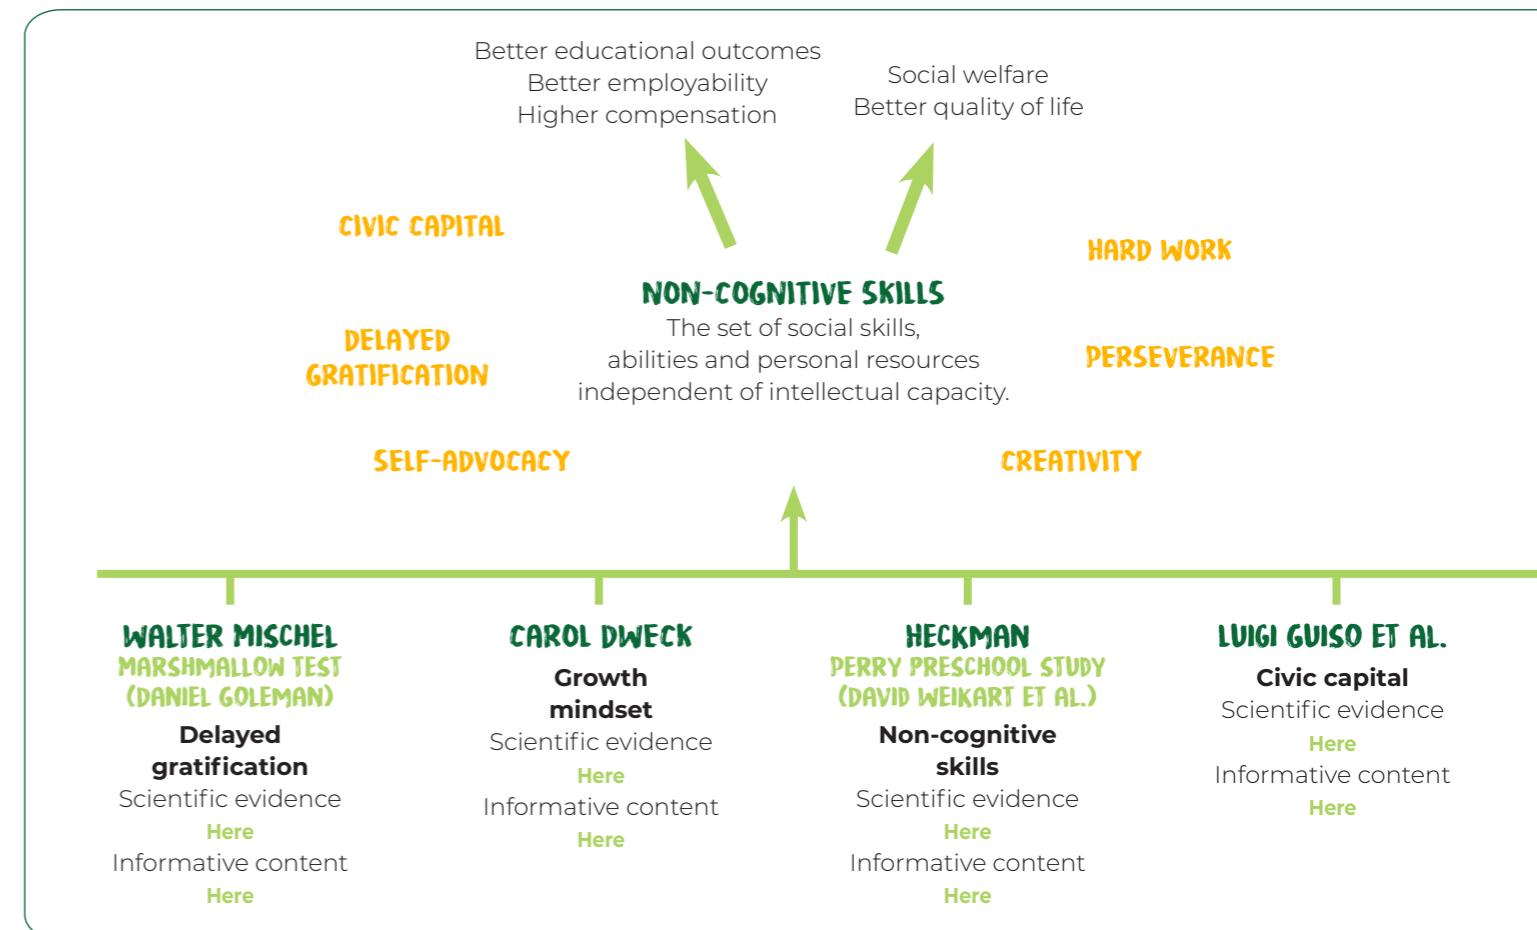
Better educational outcomes
Better employability
Higher compensation

Social welfare
Better quality of life

CIVIC CAPITAL

HARD WORK

NON-COGNITIVE SKILLS
The set of social skills, abilities and personal resources independent of intellectual capacity.

DELAYED GRATIFICATION

PERSEVERANCE

SELF-ADVOCACY

CREATIVITY

WALTER MISCHEL
MARSHMALLOW TEST (DANIEL GOLEMAN)
Delayed gratification
Scientific evidence
Here
Informative content
Here

CAROL DWECK
Growth mindset
Scientific evidence
Here
Informative content
Here

HECKMAN
PERRY PRESCHOOL STUDY (DAVID WEIKART ET AL.)
Non-cognitive skills
Scientific evidence
Here
Informative content
Here

LUIGI GUISO ET AL.
Civic capital
Scientific evidence
Here
Informative content
Here